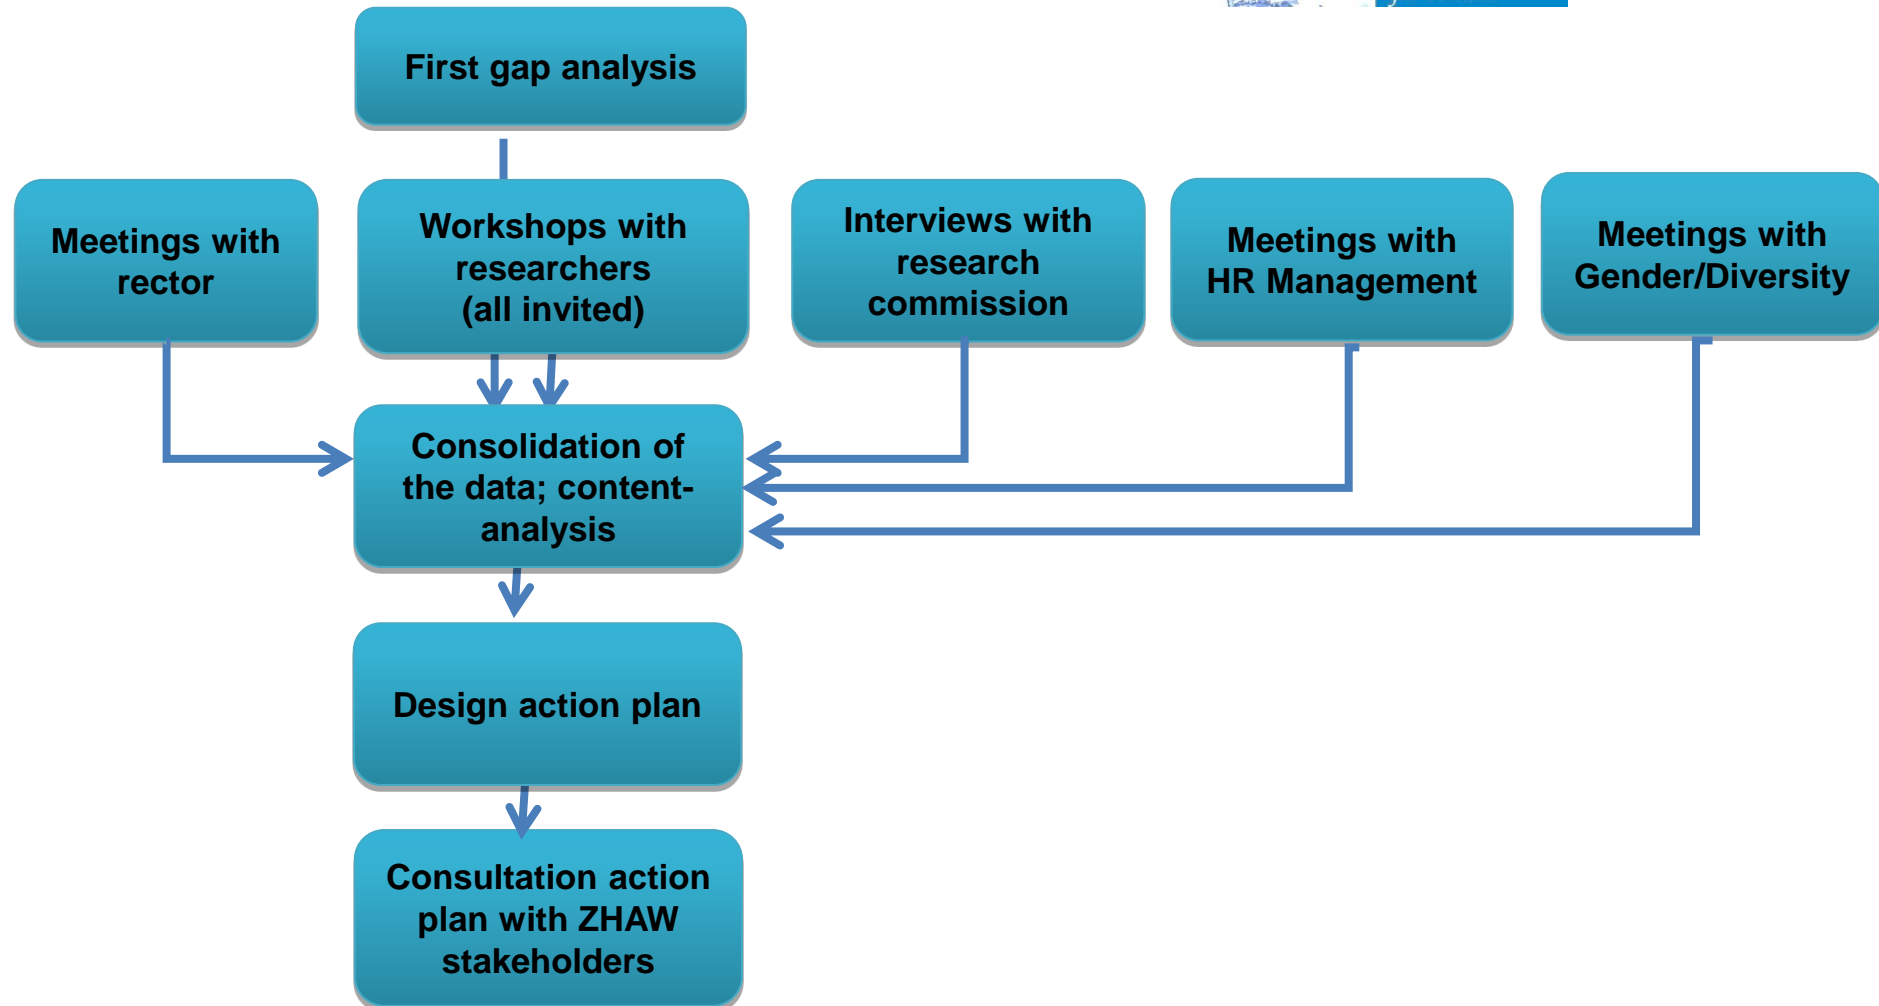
First gap analysis

Meetings with rector

Workshops with researchers (all invited)

Interviews with research commission

Meetings with HR Management

Meetings with Gender/Diversity

Consolidation of the data; content-analysis

Design action plan

Consultation action plan with ZHAW stakeholders